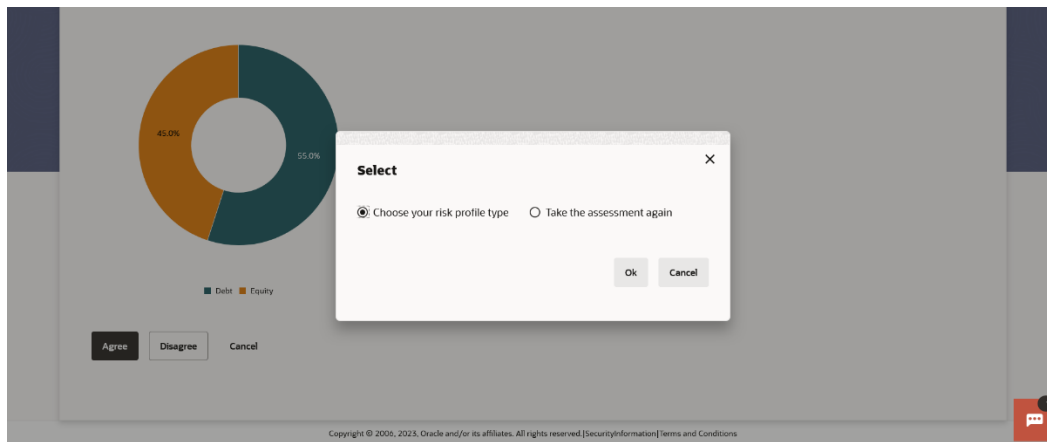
45.0%

55.0%

Debt Equity

Agree Disagree Cancel

Select

×

Choose your risk profile type

Take the assessment again

Ok Cancel

Copyright © 2006, 2023, Oracle and/or its affiliates. All rights reserved.|SecurityInformation|Terms and Conditions